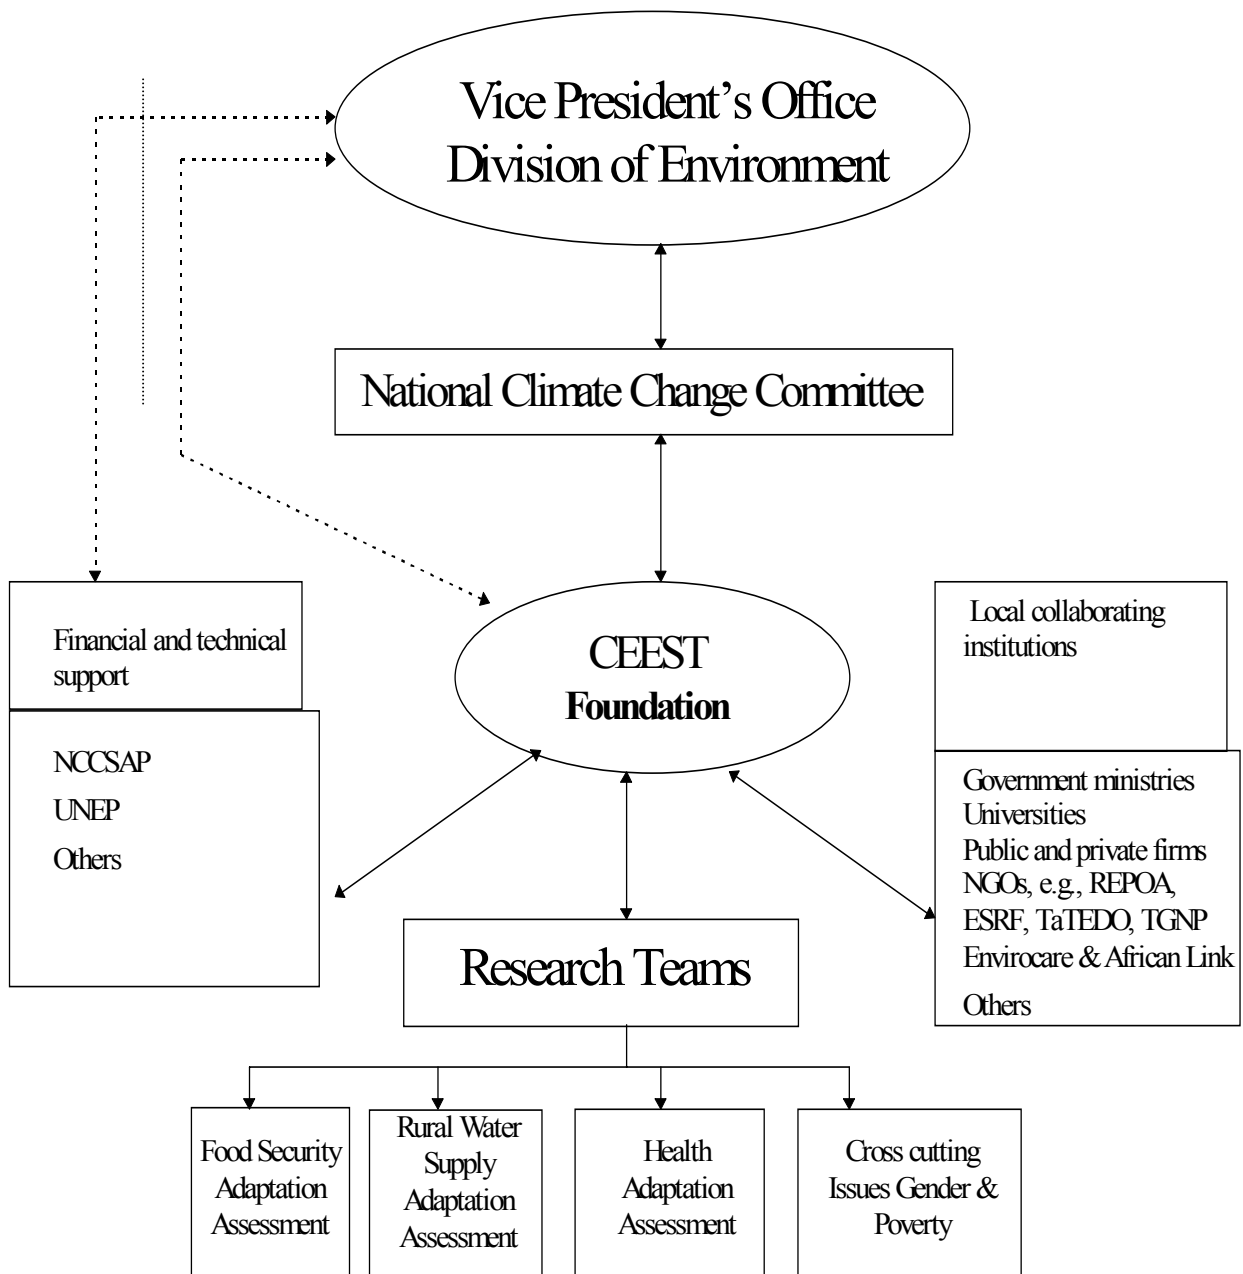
Vice President's Office
Division of Environment

National Climate Change Committee

Financial and technical support

NCCSAP
UNEP
Others

CEEST
Foundation

Local collaborating institutions

Government ministries
Universities
Public and private firms
NGOs, e.g., REPOA, ESRF, TaTEDO, TGNP
Envirocare & African Link
Others

Research Teams

Food Security Adaptation Assessment

Rural Water Supply Adaptation Assessment

Health Adaptation Assessment

Cross cutting Issues Gender & Poverty